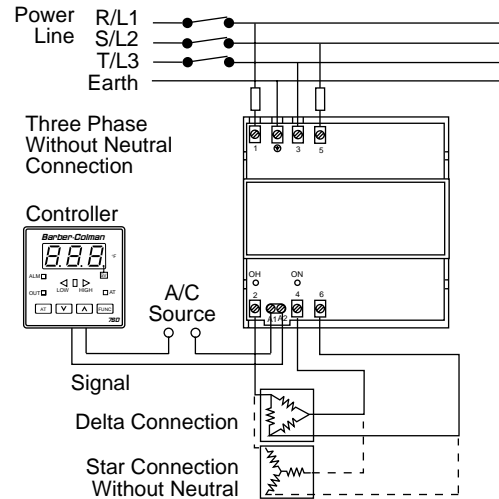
Power Line
R/L1
S/L2
T/L3
Earth

Three Phase Without Neutral Connection

1
3
5

Controller

Barber-Colman
8.8.8.
°c
ALM
OUT
LOW
HIGH
AT
AT
FUNC
750

OH
ON
2
A1
A2
4
6

A/C Source

Signal

Delta Connection

Star Connection Without Neutral